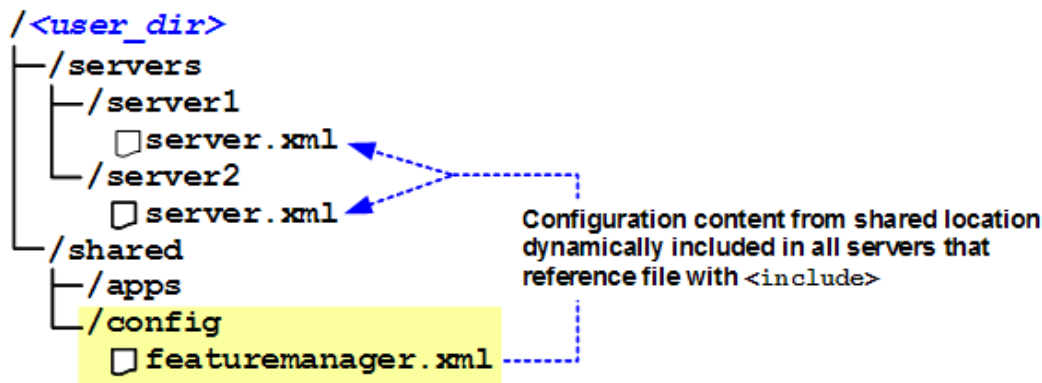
/<user_dir>
/servers
/server1
server.xml
/server2
server.xml
/shared
/apps
/config
featuremanager.xml

Configuration content from shared location dynamically included in all servers that reference file with <include>